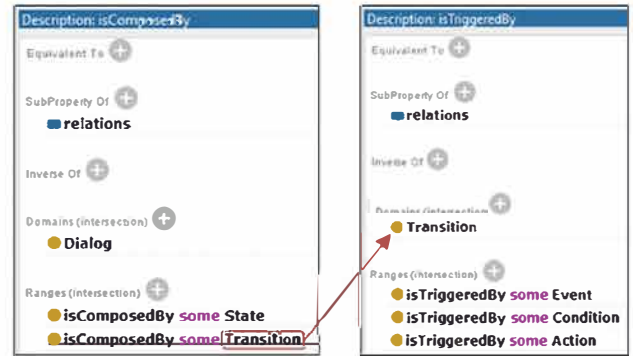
Description: isComposedBy

Equivalent To

SubProperty Of
relations

Inverse Of

Domains (intersection)
Dialog

Ranges (intersection)
isComposedBy some State
isComposedBy some Transition

Description: isTriggeredBy

Equivalent To

SubProperty Of
relations

Inverse Of

Domains (intersection)
Transition

Ranges (intersection)
isTriggeredBy some Event
isTriggeredBy some Condition
isTriggeredBy some Action